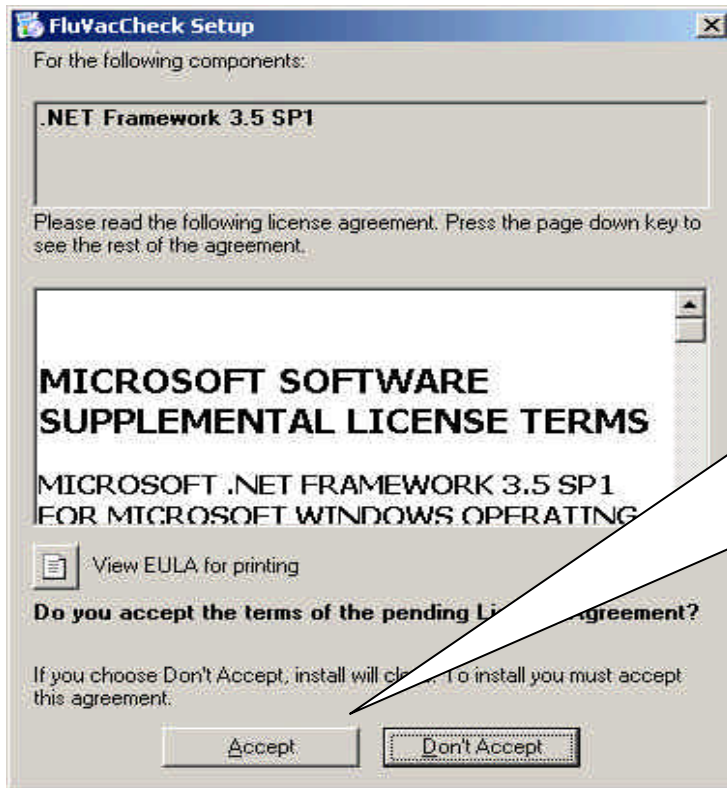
FluVacCheck Setup

For the following components:

.NET Framework 3.5 SP1

Please read the following license agreement. Press the page down key to see the rest of the agreement.

MICROSOFT SOFTWARE SUPPLEMENTAL LICENSE TERMS

MICROSOFT .NET FRAMEWORK 3.5 SP1 FOR MICROSOFT WINDOWS OPERATING

View EULA for printing

Do you accept the terms of the pending Li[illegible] Agreement?

If you choose Don't Accept, install will clo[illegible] To install you must accept this agreement.

Accept

Don't Accept